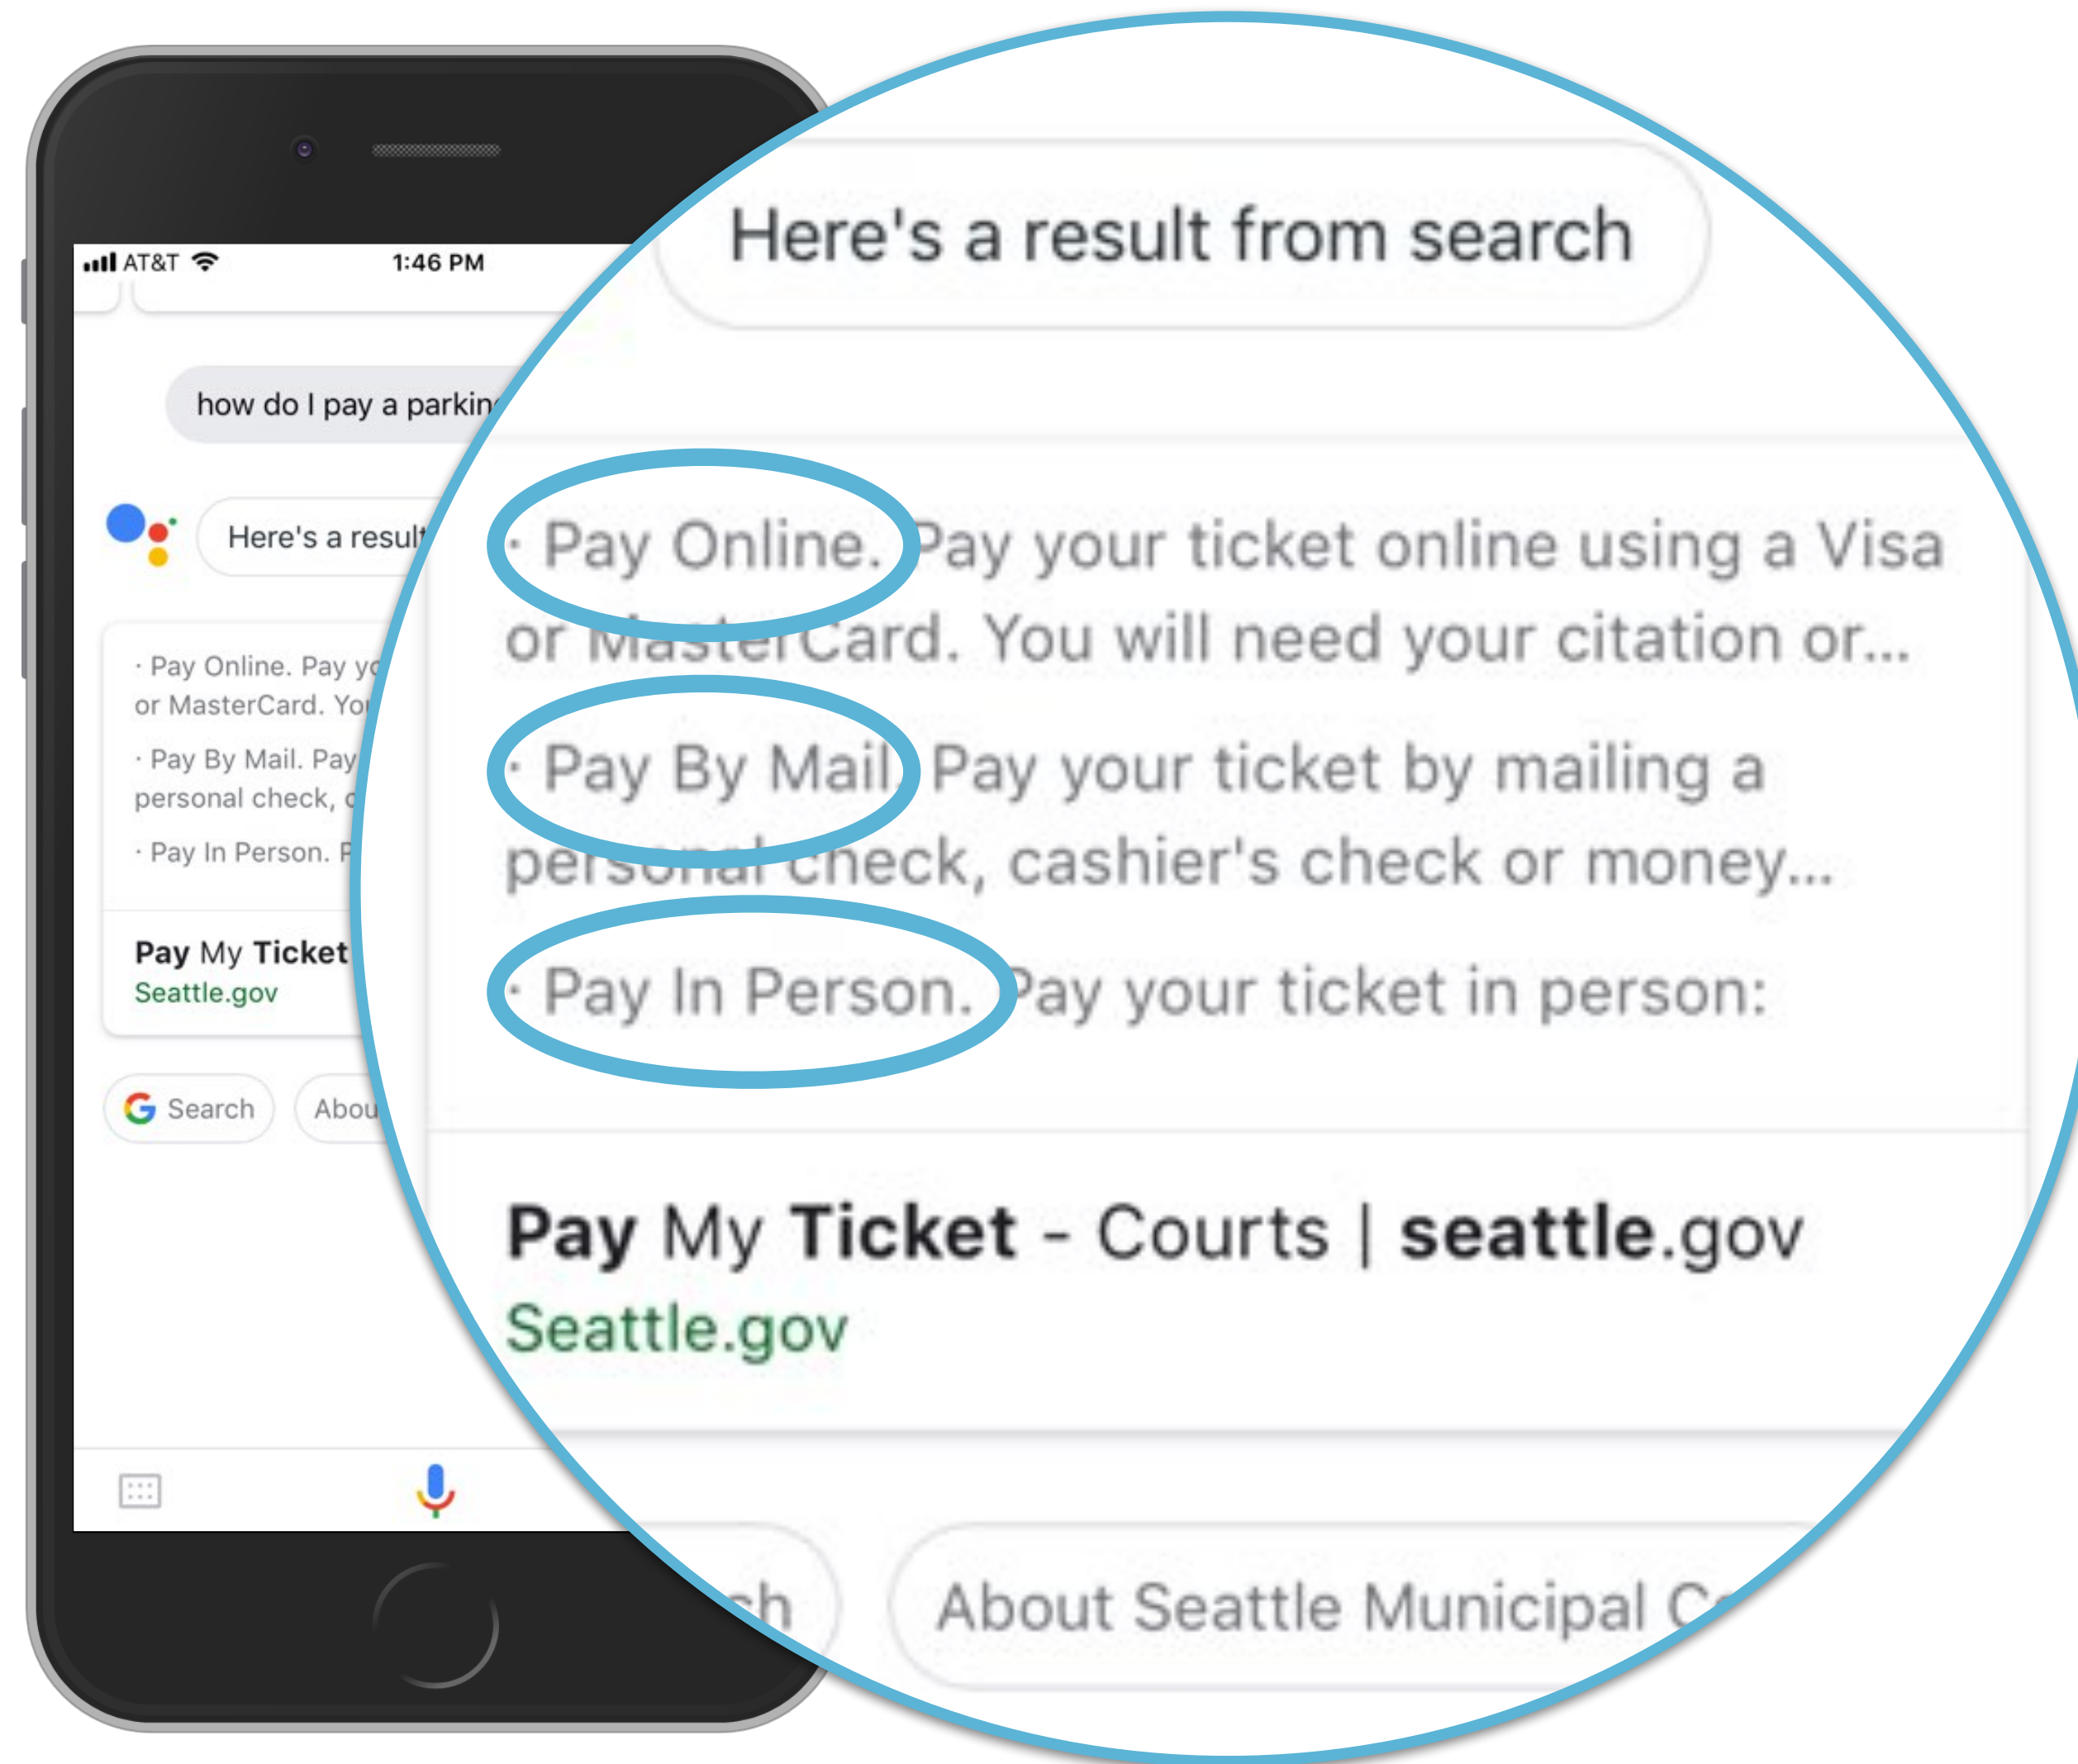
AT&T 1:46 PM

how do I pay a parkin

Here's a result

· Pay Online. Pay yo or MasterCard. Yo

· Pay By Mail. Pay personal check, c

· Pay In Person. P

Pay My Ticket
Seattle.gov

Search Abou

Here's a result from search

· Pay Online. Pay your ticket online using a Visa or MasterCard. You will need your citation or...

· Pay By Mail. Pay your ticket by mailing a personal check, cashier's check or money...

· Pay In Person. Pay your ticket in person:

Pay My Ticket - Courts | seattle.gov
Seattle.gov

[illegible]ch About Seattle Municipal C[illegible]